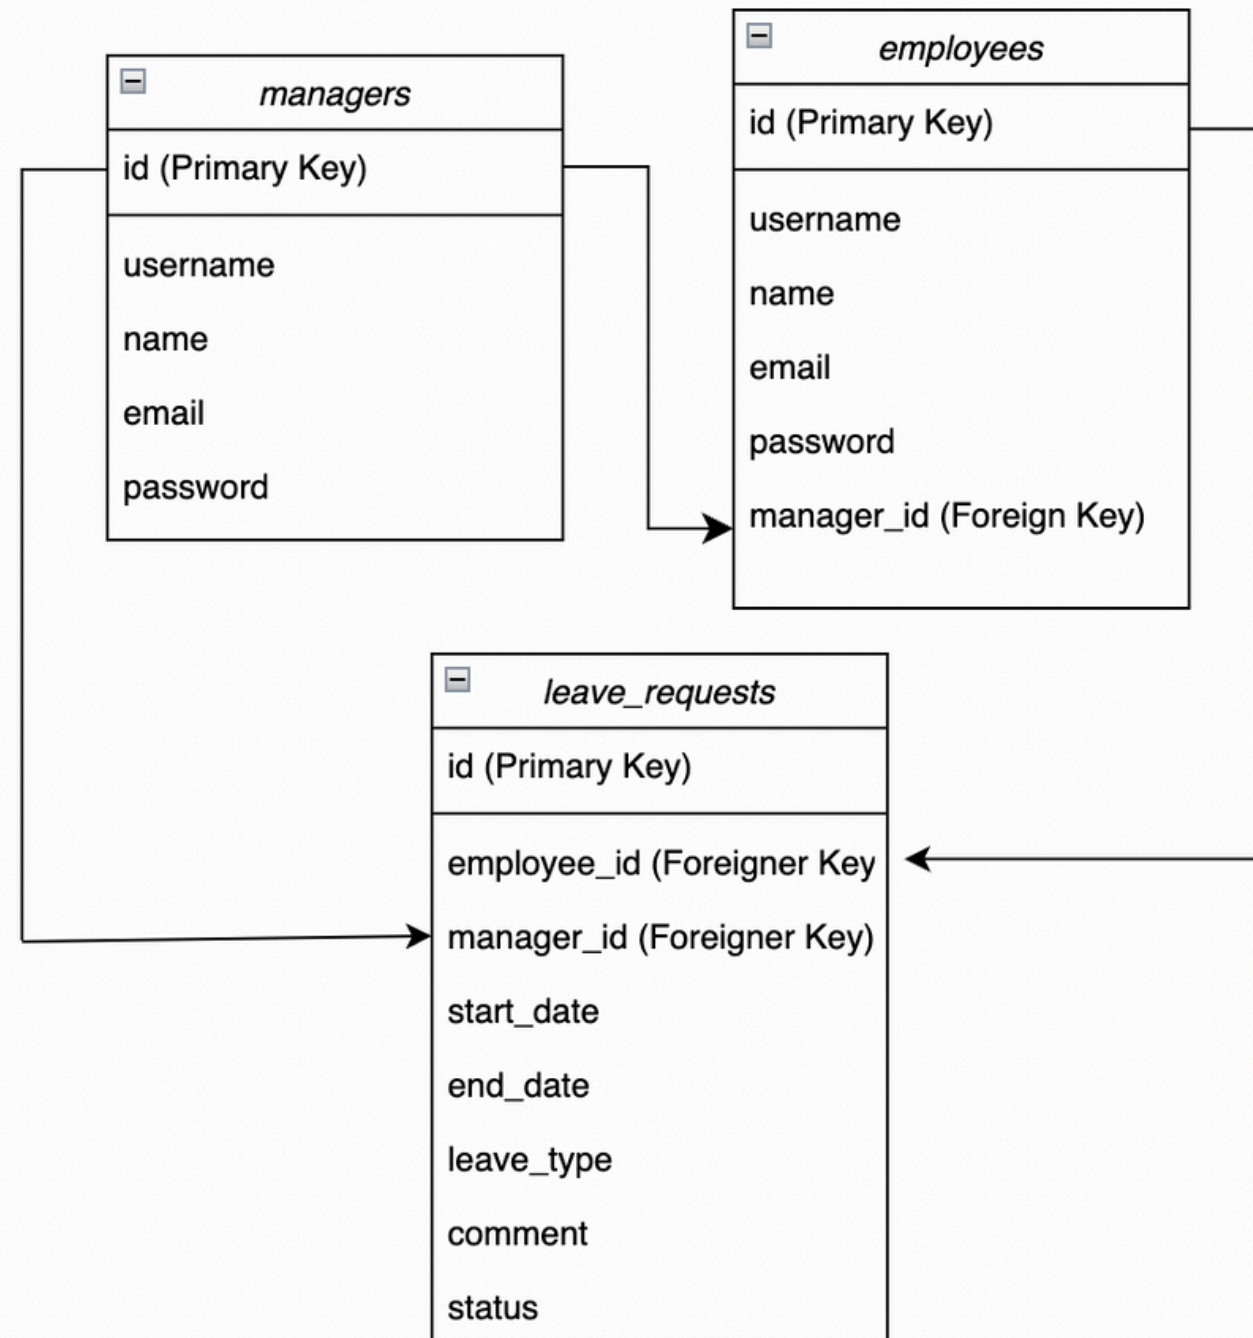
managers

id (Primary Key)

username

name

email

password

employees

id (Primary Key)

username

name

email

password

manager_id (Foreign Key)

leave_requests

id (Primary Key)

employee_id (Foreigner Key

manager_id (Foreigner Key)

start_date

end_date

leave_type

comment

status